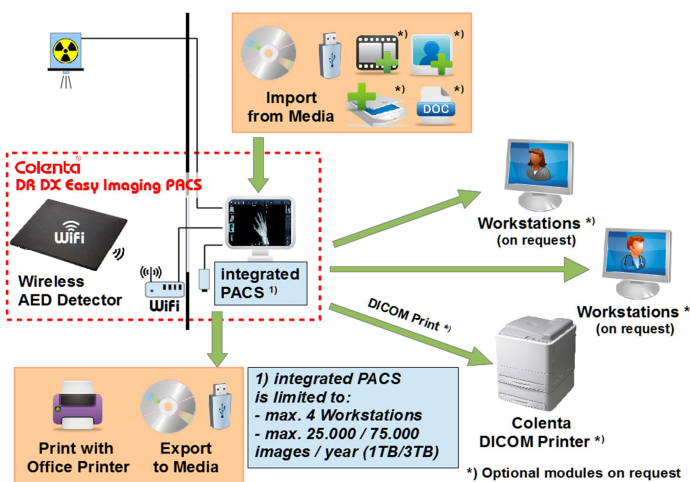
*)

*)

*)

*)

Import from Media

DOC

Colenta®
DR DX Easy Imaging PACS

WiFi

Wireless AED Detector

WiFi

integrated PACS $^{1)}$

Workstations *)
(on request)

Workstations *
(on request)

DICOM Print *)

Print with Office Printer

Export to Media

1) integrated PACS is limited to:
- max. 4 Workstations
- max. 25.000 / 75.000 images / year (1TB/3TB)

Colenta DICOM Printer *)

*) Optional modules on request